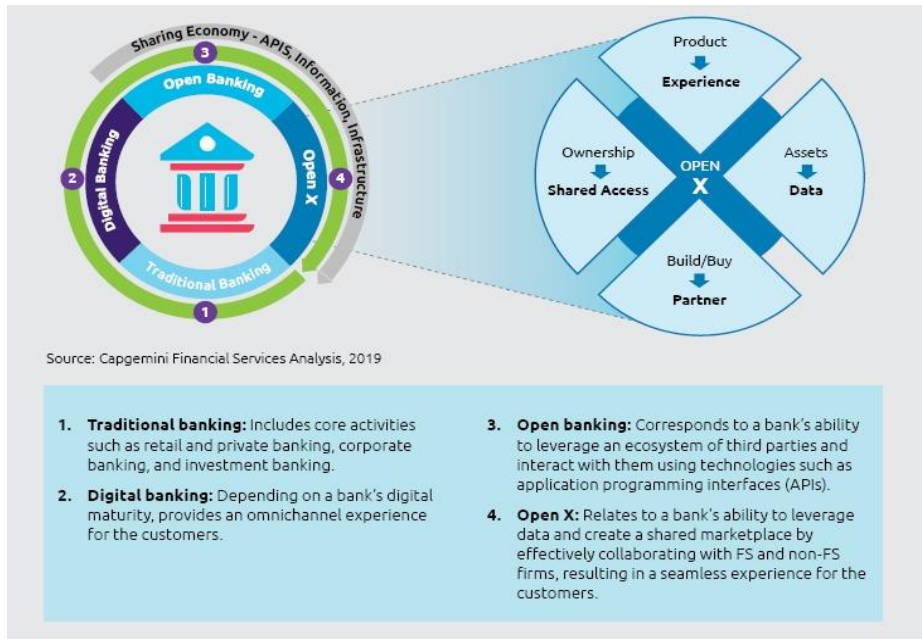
Sharing Economy - APIS, Information, Infrastructure

3
Open Banking
2
Digital Banking
Open X
4
Traditional Banking
1

Product
Experience
Ownership
Shared Access
OPEN
X
Assets
Data
Build/Buy
Partner

Source: Capgemini Financial Services Analysis, 2019

1. **Traditional banking:** Includes core activities such as retail and private banking, corporate banking, and investment banking.

2. **Digital banking:** Depending on a bank's digital maturity, provides an omnichannel experience for the customers.

3. **Open banking:** Corresponds to a bank's ability to leverage an ecosystem of third parties and interact with them using technologies such as application programming interfaces (APIs).

4. **Open X:** Relates to a bank's ability to leverage data and create a shared marketplace by effectively collaborating with FS and non-FS firms, resulting in a seamless experience for the customers.